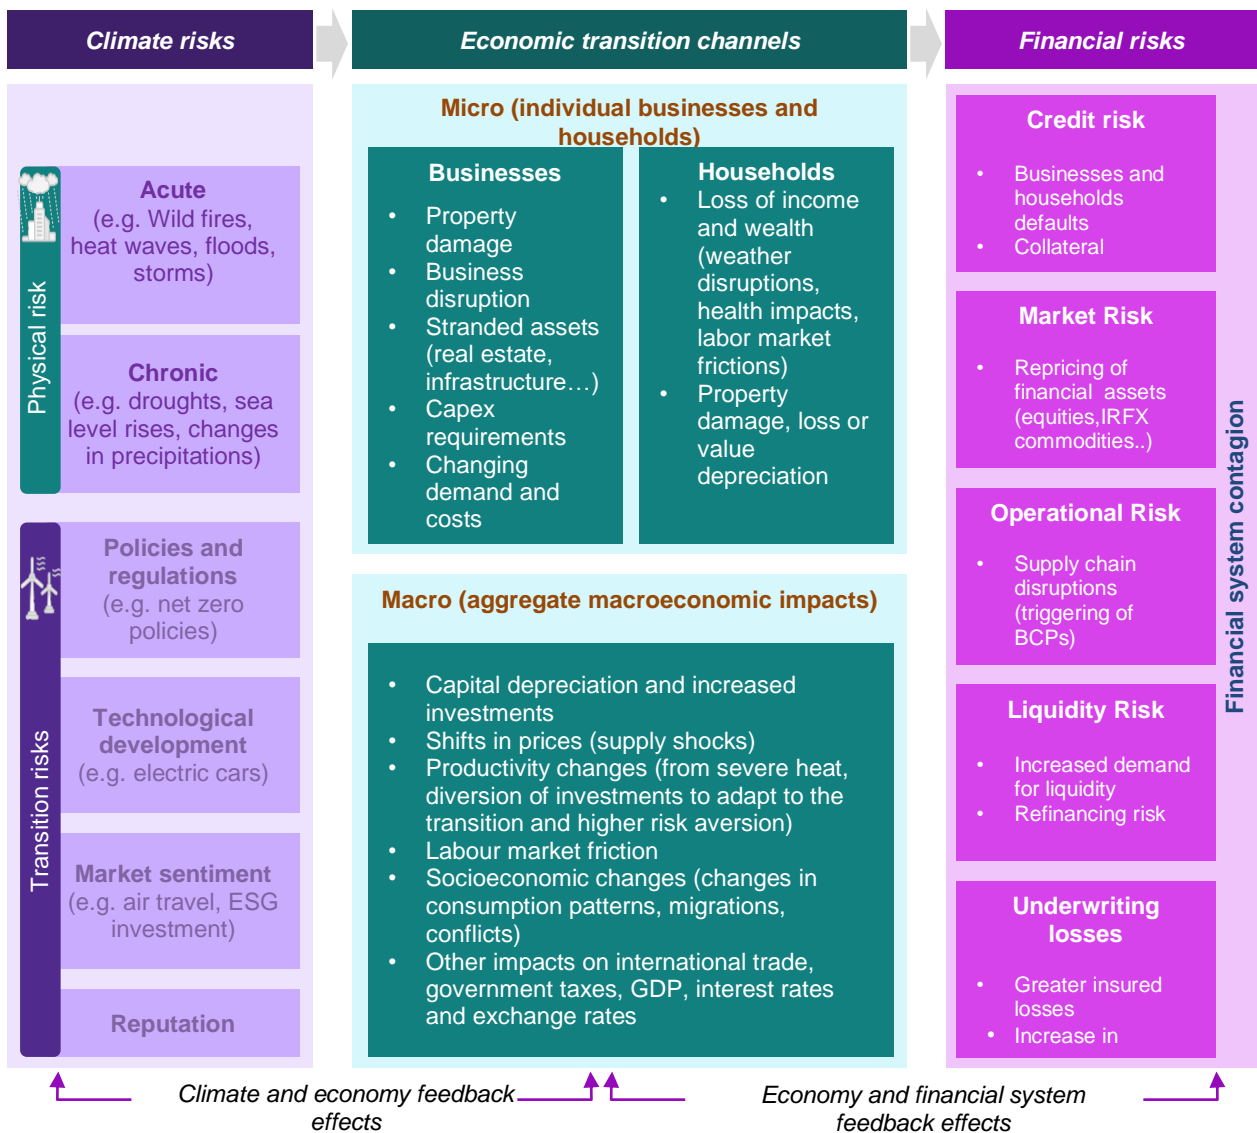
Climate risks

Economic transition channels

Financial risks

Physical risk

Acute
(e.g. Wild fires, heat waves, floods, storms)

Chronic
(e.g. droughts, sea level rises, changes in precipitations)

Transition risks

Policies and regulations
(e.g. net zero policies)

Technological development
(e.g. electric cars)

Market sentiment
(e.g. air travel, ESG investment)

Reputation

Micro (individual businesses and households)

Businesses
• Property damage
• Business disruption
• Stranded assets (real estate, infrastructure…)
• Capex requirements
• Changing demand and costs

Households
• Loss of income and wealth (weather disruptions, health impacts, labor market frictions)
• Property damage, loss or value depreciation

Macro (aggregate macroeconomic impacts)

• Capital depreciation and increased investments
• Shifts in prices (supply shocks)
• Productivity changes (from severe heat, diversion of investments to adapt to the transition and higher risk aversion)
• Labour market friction
• Socioeconomic changes (changes in consumption patterns, migrations, conflicts)
• Other impacts on international trade, government taxes, GDP, interest rates and exchange rates

Credit risk
• Businesses and households defaults
• Collateral

Market Risk
• Repricing of financial assets (equities,IRFX commodities..)

Operational Risk
• Supply chain disruptions (triggering of BCPs)

Liquidity Risk
• Increased demand for liquidity
• Refinancing risk

Underwriting losses
• Greater insured losses
• Increase in

Financial system contagion

Climate and economy feedback effects

Economy and financial system feedback effects